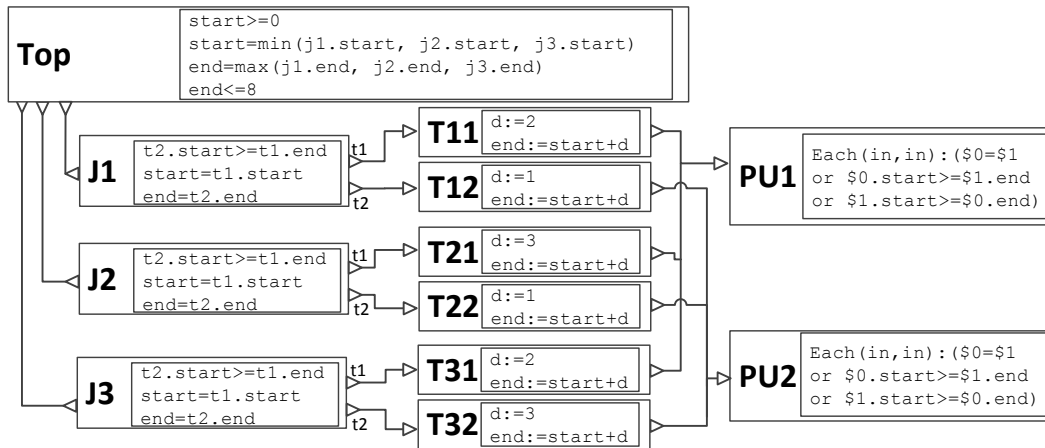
Top
start>=0
start=min(j1.start, j2.start, j3.start)
end=max(j1.end, j2.end, j3.end)
end<=8

J1
t2.start>=t1.end
start=t1.start
end=t2.end
t1
t2

T11
d:=2
end:=start+d

T12
d:=1
end:=start+d

PU1
Each(in,in):($0=$1
or $0.start>=$1.end
or $1.start>=$0.end)

J2
t2.start>=t1.end
start=t1.start
end=t2.end
t1
t2

T21
d:=3
end:=start+d

T22
d:=1
end:=start+d

J3
t2.start>=t1.end
start=t1.start
end=t2.end
t1
t2

T31
d:=2
end:=start+d

T32
d:=3
end:=start+d

PU2
Each(in,in):($0=$1
or $0.start>=$1.end
or $1.start>=$0.end)